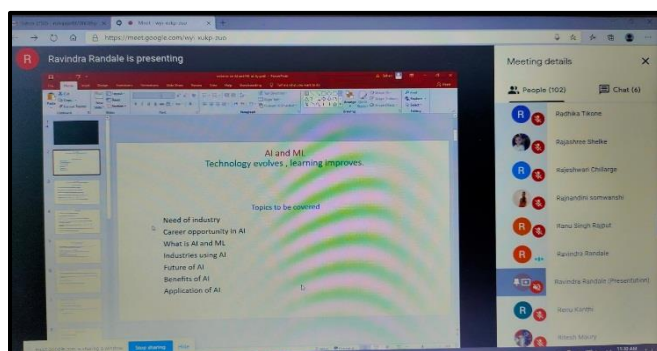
https://meet.google.com/wyi-xukp-zuo

R Ravindra Randale is presenting

AI and ML
Technology evolves , learning improves.

Topics to be covered

Need of industry
Career opportunity in AI
What is AI and ML
Industries using AI
Future of AI
Benefits of AI
Application of AI

Meeting details

People (102)

Chat (6)

Radhika Tikone

Rajashree Shelke

Rajeshwari Chillarge

Rajnandini somwanshi

Ranu Singh Rajput

Ravindra Randale

Ravindra Randale (Presentation)

Renu Kumbi

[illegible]

Stop sharing